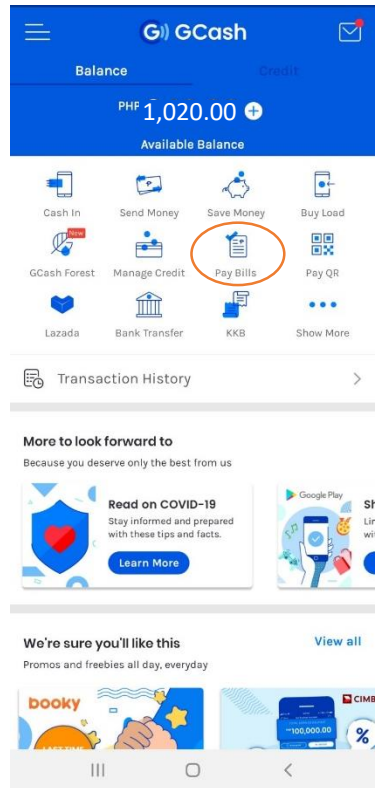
GCash

Balance

Credit

PHP 1,020.00

Available Balance

Cash In

Send Money

Save Money

Buy Load

New

GCash Forest

Manage Credit

Pay Bills

Pay QR

Lazada

Bank Transfer

KKB

Show More

Transaction History

More to look forward to

Because you deserve only the best from us

Read on COVID-19

Stay informed and prepared with these tips and facts.

Learn More

Google Play

Sh

Lin

wi

We're sure you'll like this

View all

Promos and freebies all day, everyday

booky

CIMB

100,000.00

%